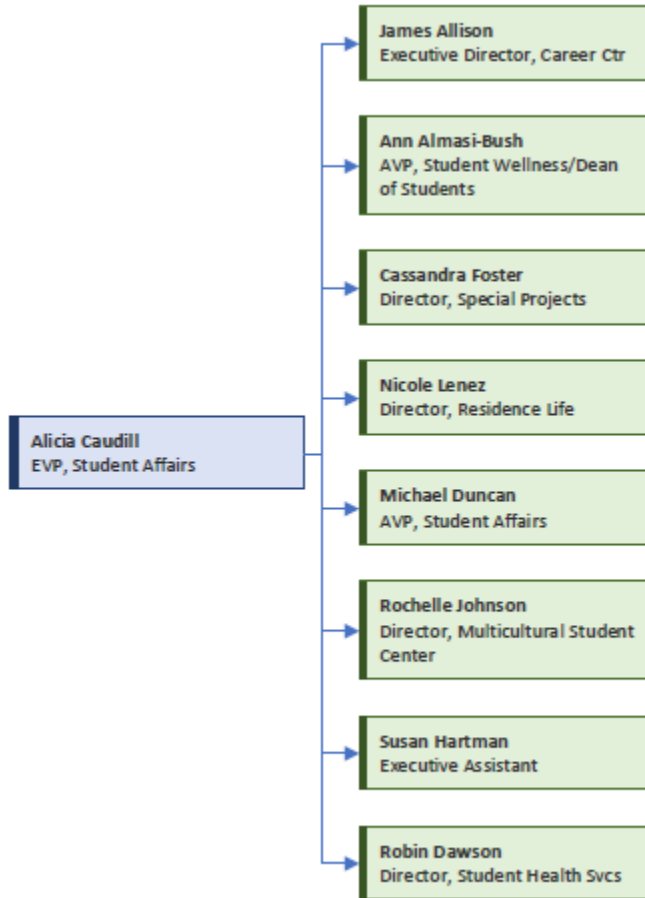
Alicia Caudill
EVP, Student Affairs

James Allison
Executive Director, Career Ctr

Ann Almasi-Bush
AVP, Student Wellness/Dean of Students

Cassandra Foster
Director, Special Projects

Nicole Lenez
Director, Residence Life

Michael Duncan
AVP, Student Affairs

Rochelle Johnson
Director, Multicultural Student Center

Susan Hartman
Executive Assistant

Robin Dawson
Director, Student Health Svcs